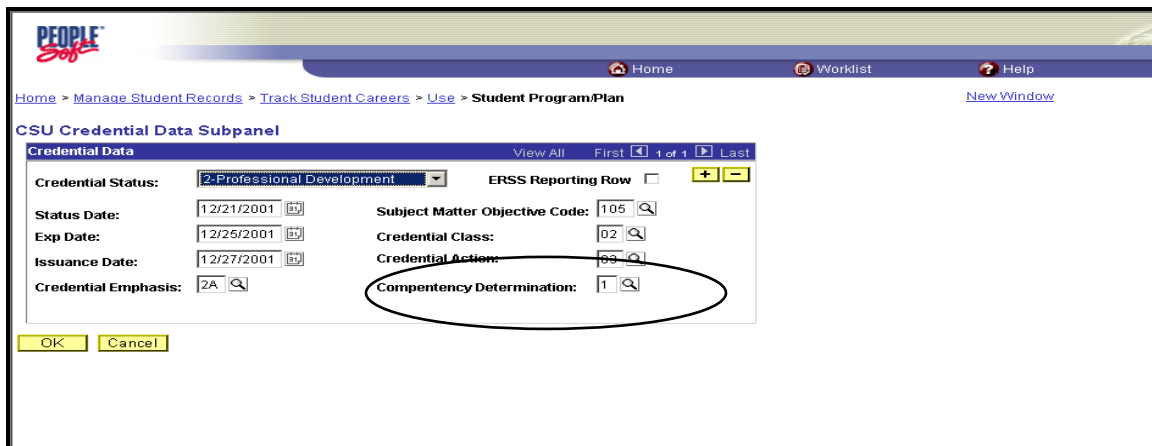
PEOPLE Soft

Home Worklist Help

Home > Manage Student Records > Track Student Careers > Use > Student Program/Plan

New Window

CSU Credential Data Subpanel

Credential Data

View All First 1 of 1 Last

Credential Status: 2-Professional Development

ERSS Reporting Row

+ −

Status Date: 12/21/2001

Subject Matter Objective Code: 105

Exp Date: 12/25/2001

Credential Class: 02

Issuance Date: 12/27/2001

Credential Action: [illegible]

Credential Emphasis: 2A

Compentency Determination: 1

OK Cancel